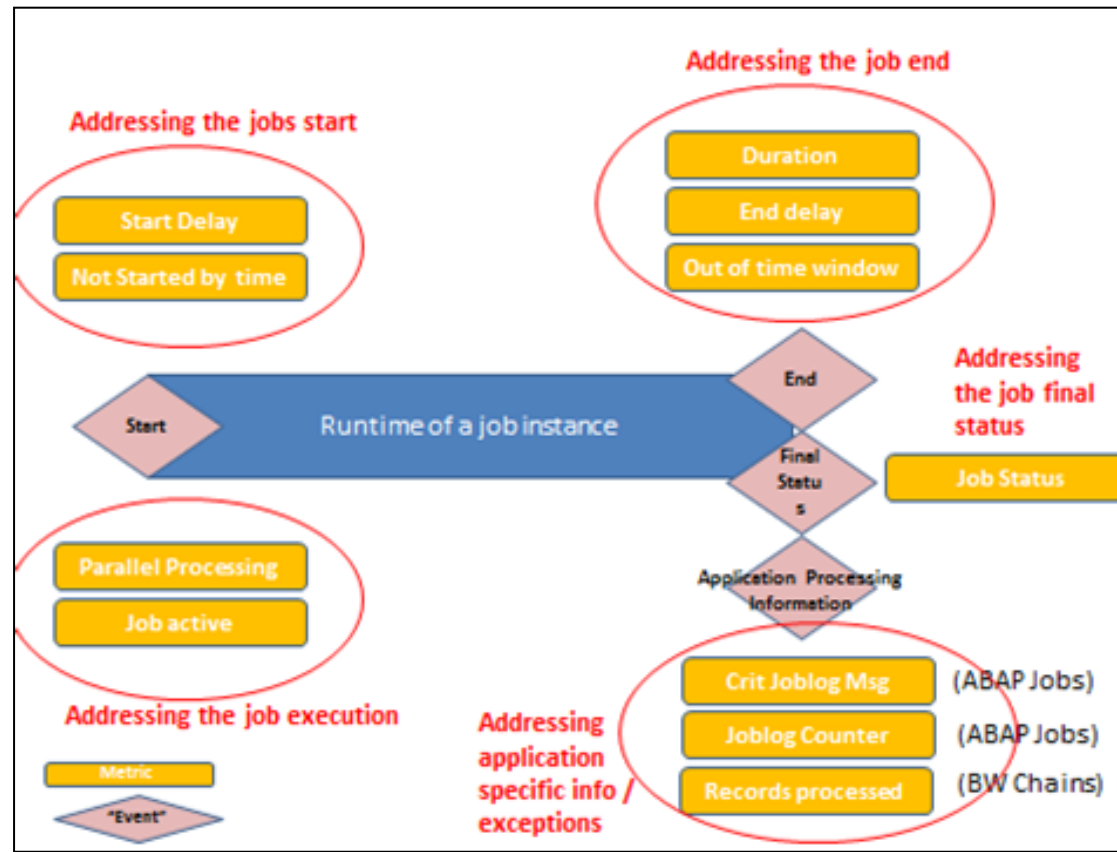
Addressing the job end

Addressing the jobs start

Duration

End delay

Out of time window

Start Delay

Not Started by time

End

Addressing the job final status

Start

Runtime of a job instance

Final Status

Job Status

Parallel Processing

Job active

Application Processing Information

Crit Joblog Msg (ABAP Jobs)

Joblog Counter (ABAP Jobs)

Records processed (BW Chains)

Addressing the job execution

Addressing application specific info / exceptions

Metric

"Event"